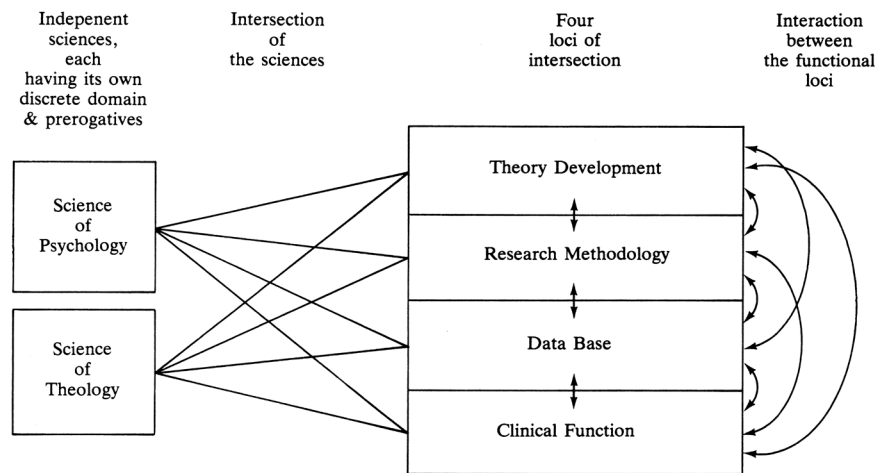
Indepenent sciences, each having its own discrete domain & prerogatives

Intersection of the sciences

Four loci of intersection

Interaction between the functional loci

Science of Psychology

Science of Theology

Theory Development

Research Methodology

Data Base

Clinical Function